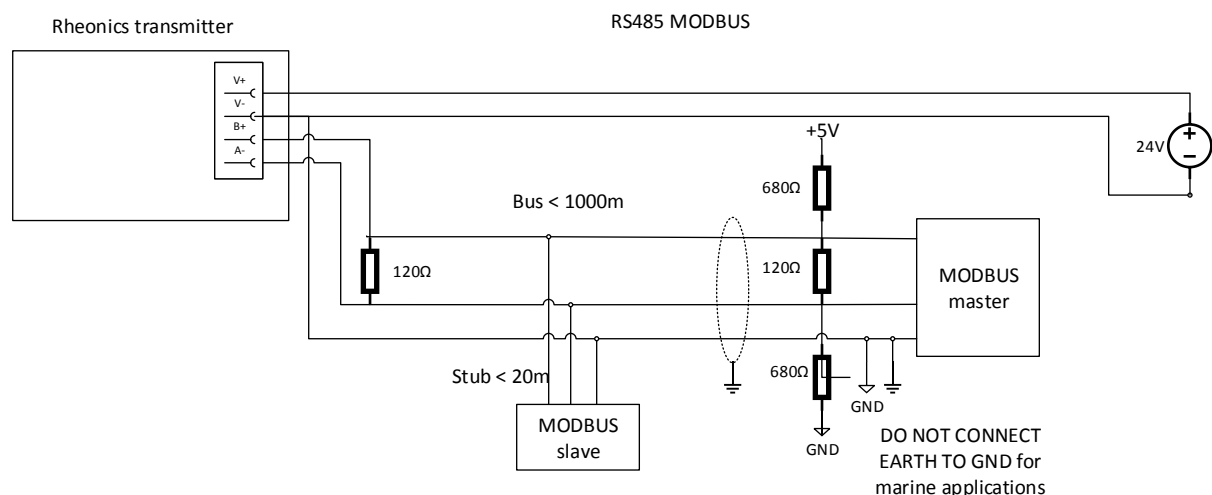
Rheonics transmitter

RS485 MODBUS

V+
V-
B+
A-

+5V

24V

$+$
$-$

680Ω

Bus < 1000m

120Ω

120Ω

MODBUS master

680Ω

Stub < 20m

GND

MODBUS slave

GND

DO NOT CONNECT EARTH TO GND for marine applications